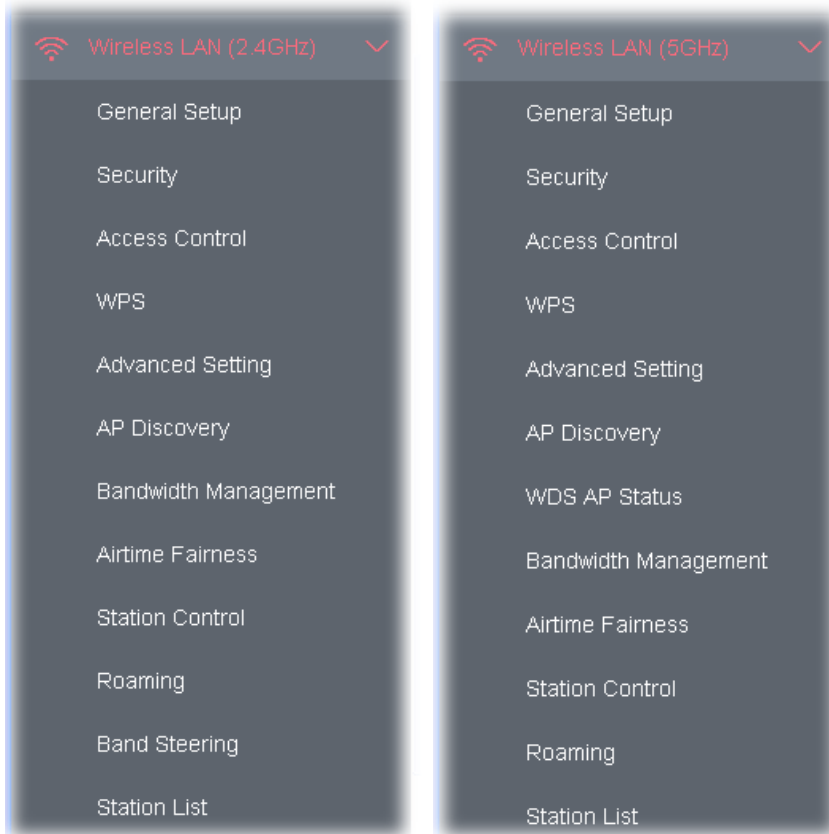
Wireless LAN (2.4GHz)

General Setup

Security

Access Control

WPS

Advanced Setting

AP Discovery

Bandwidth Management

Airtime Fairness

Station Control

Roaming

Band Steering

Station List

Wireless LAN (5GHz)

General Setup

Security

Access Control

WPS

Advanced Setting

AP Discovery

WDS AP Status

Bandwidth Management

Airtime Fairness

Station Control

Roaming

Station List